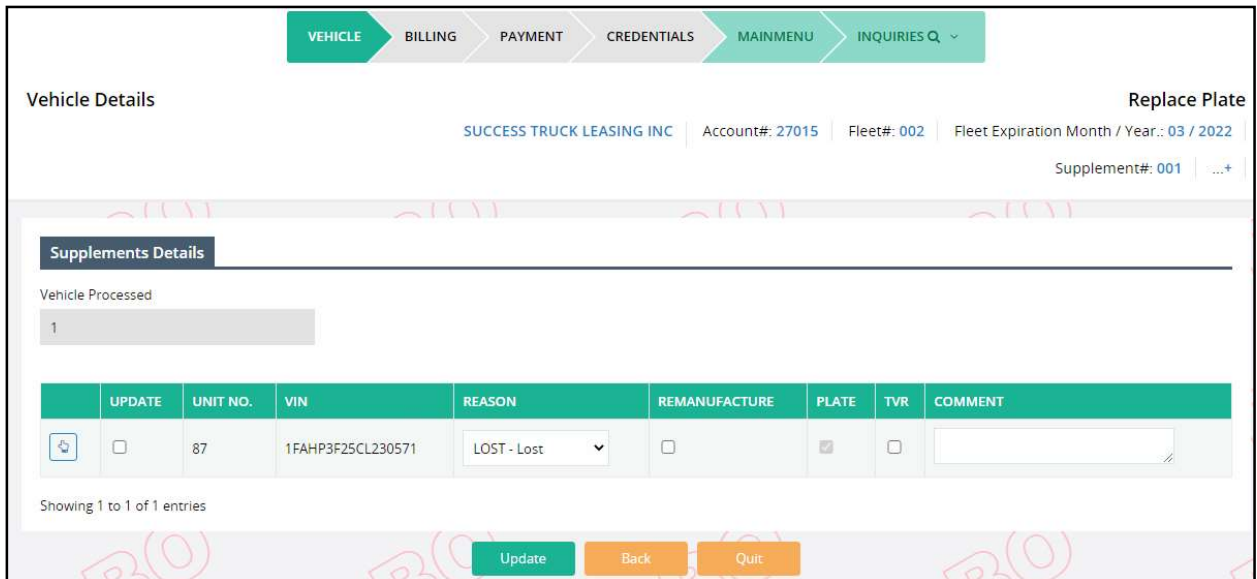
VEHICLE BILLING PAYMENT CREDENTIALS MAINMENU INQUIRIES

Vehicle Details

Replace Plate

SUCCESS TRUCK LEASING INC | Account#: 27015 | Fleet#: 002 | Fleet Expiration Month / Year.: 03 / 2022

Supplement#: 001 | ...+

Supplements Details

Vehicle Processed

1

| | UPDATE | UNIT NO. | VIN | REASON | REMANUFACTURE | PLATE | TVR | COMMENT |
|---|---|---|---|---|---|---|---|---|
| | | 87 | 1FAHP3F25CL230571 | LOST - Lost | | | | |

Showing 1 to 1 of 1 entries

Update Back Quit